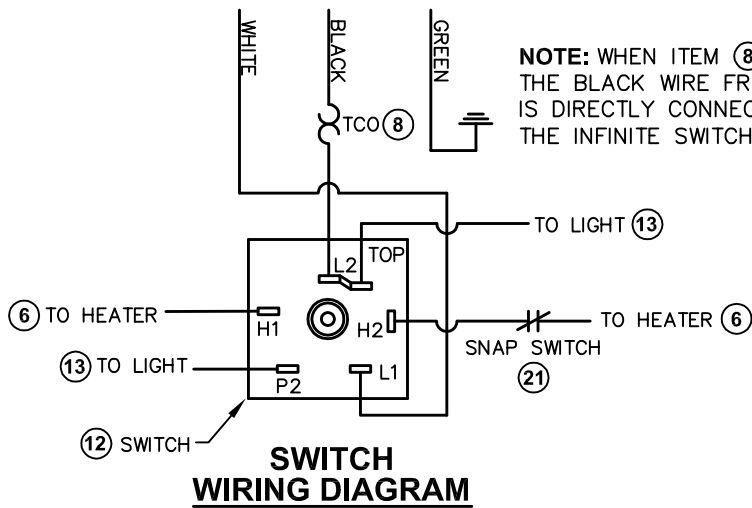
WHITE
BLACK
GREEN

NOTE: WHEN ITEM (8 THE BLACK WIRE FR IS DIRECTLY CONNEC THE INFINITE SWITCH

TCO 8

TO LIGHT 13

L2
TOP

6 TO HEATER
H1
H2
TO HEATER 6
SNAP SWITCH
21

13 TO LIGHT
P2
L1

12 SWITCH

SWITCH
WIRING DIAGRAM